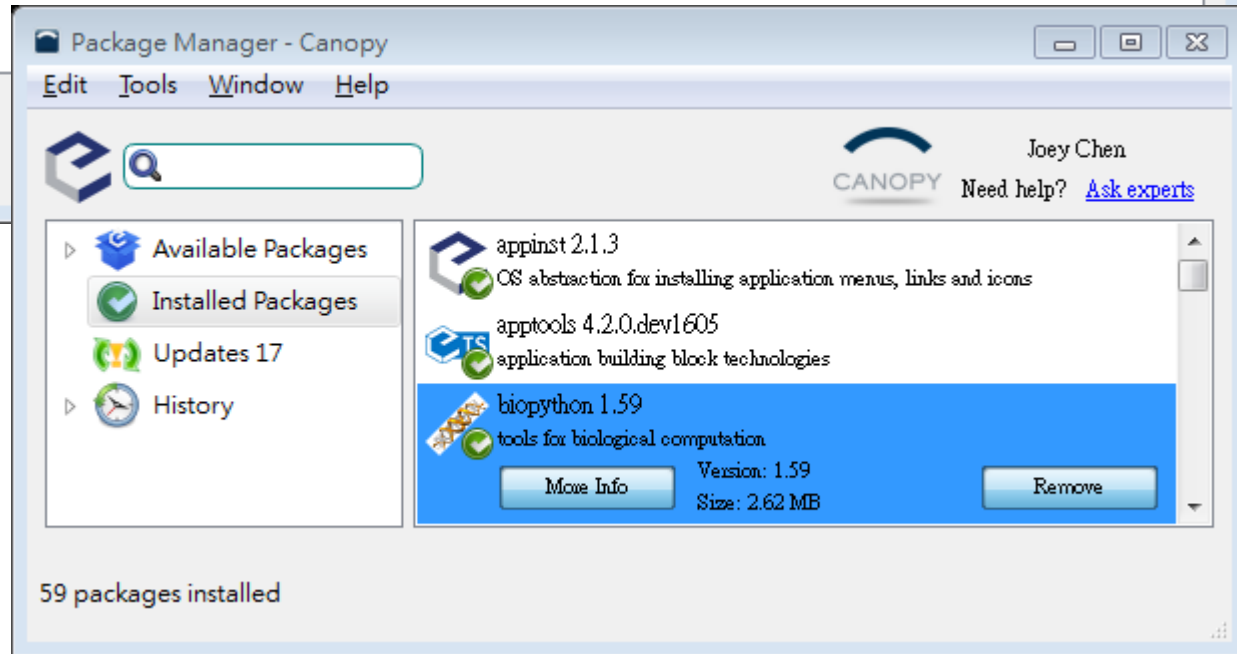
Package Manager - Canopy

Edit Tools Window Help

CANOPY

Joey Chen

Need help? Ask experts

Available Packages

Installed Packages

Updates 17

History

appinst 2.1.3

OS abstraction for installing application menus, links and icons

apptools 4.2.0.dev1605

application building block technologies

biopython 1.59

tools for biological computation

More Info

Version: 1.59

Size: 2.62 MB

Remove

59 packages installed